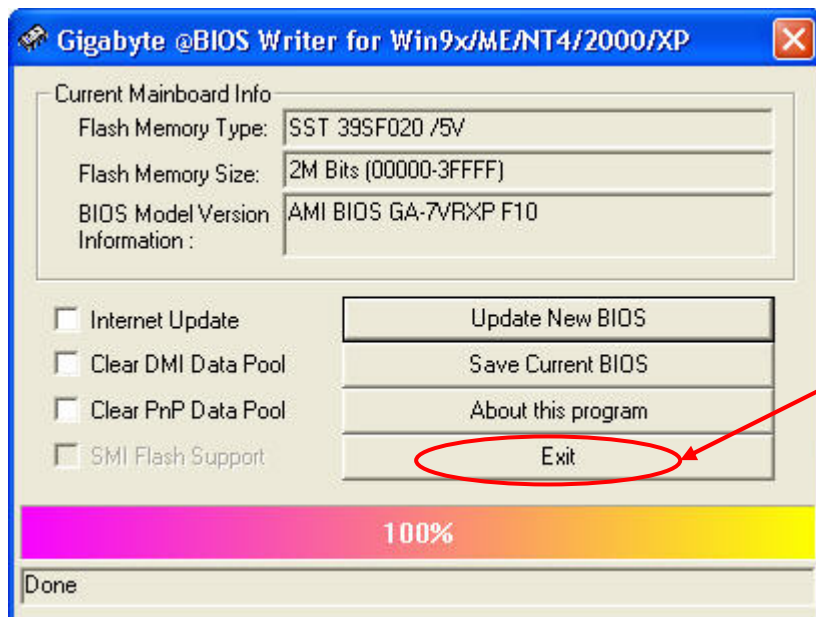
Gigabyte @BIOS Writer for Win9x/ME/NT4/2000/XP

Current Mainboard Info

Flash Memory Type: SST 39SF020 /5V

Flash Memory Size: 2M Bits (00000-3FFFF)

BIOS Model Version Information : AMI BIOS GA-7VRXP F10

Internet Update

Clear DMI Data Pool

Clear PnP Data Pool

SMI Flash Support

Update New BIOS

Save Current BIOS

About this program

Exit

100%

Done